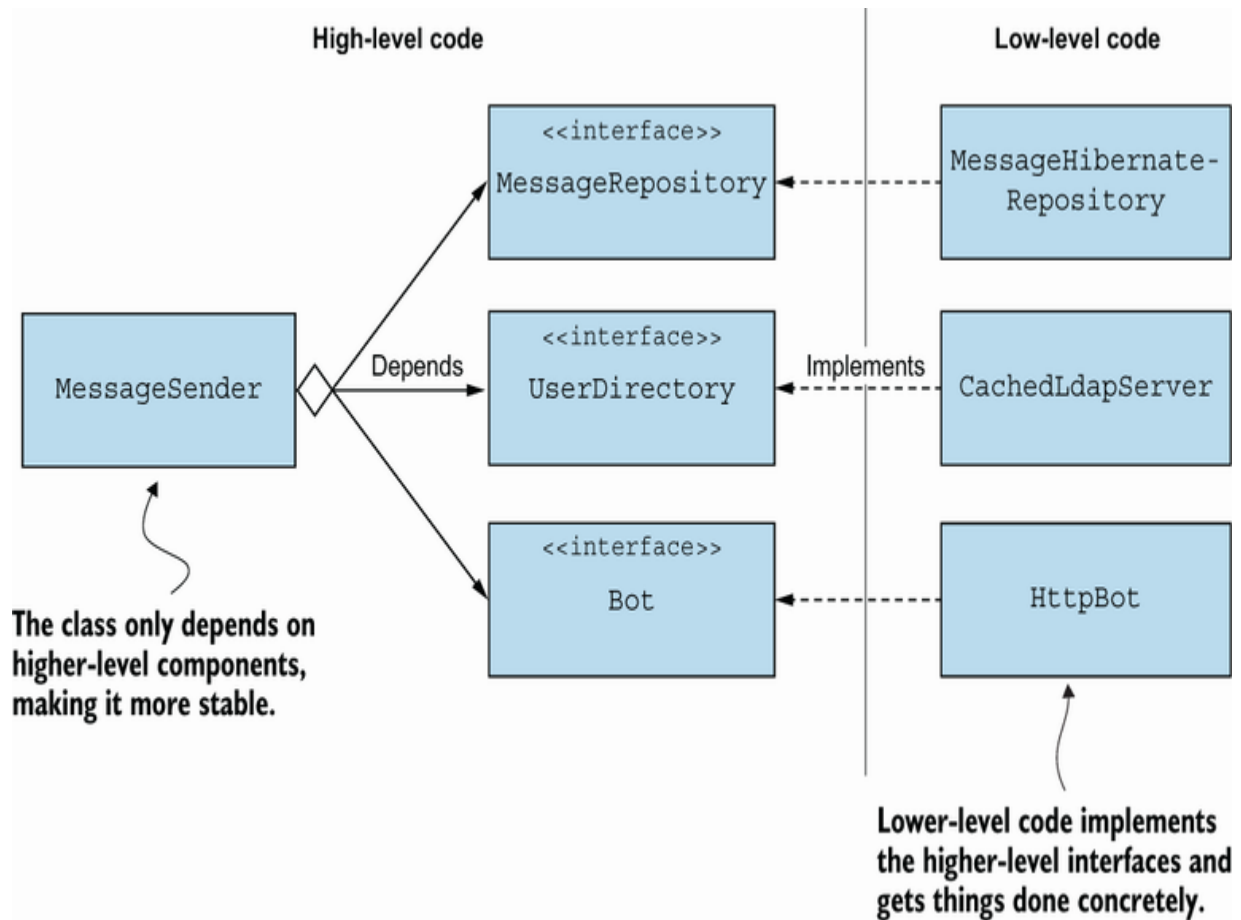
High-level code

Low-level code

<<interface>>
MessageRepository

MessageHibernate-Repository

MessageSender

Depends

<<interface>>
UserDirectory

Implements

CachedLdapServer

<<interface>>
Bot

HttpBot

The class only depends on higher-level components, making it more stable.

Lower-level code implements the higher-level interfaces and gets things done concretely.